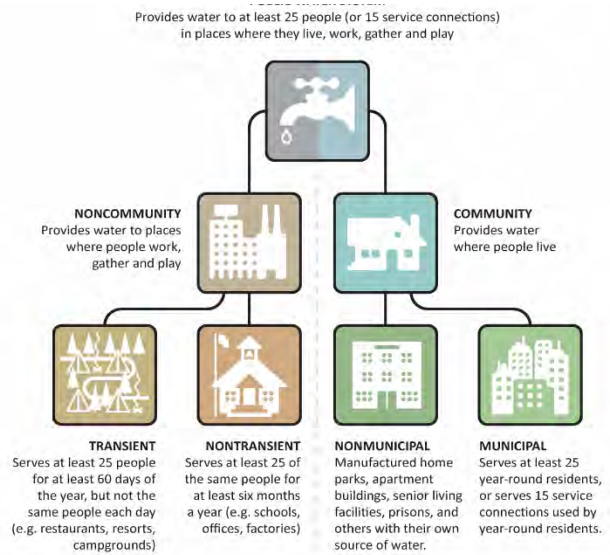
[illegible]
Provides water to at least 25 people (or 15 service connections) in places where they live, work, gather and play

NONCOMMUNITY
Provides water to places where people work, gather and play

COMMUNITY
Provides water where people live

TRANSIENT
Serves at least 25 people for at least 60 days of the year, but not the same people each day (e.g. restaurants, resorts, campgrounds)

NONTRANSIENT
Serves at least 25 of the same people for at least six months a year (e.g. schools, offices, factories)

NONMUNICIPAL
Manufactured home parks, apartment buildings, senior living facilities, prisons, and others with their own source of water.

MUNICIPAL
Serves at least 25 year-round residents, or serves 15 service connections used by year-round residents.